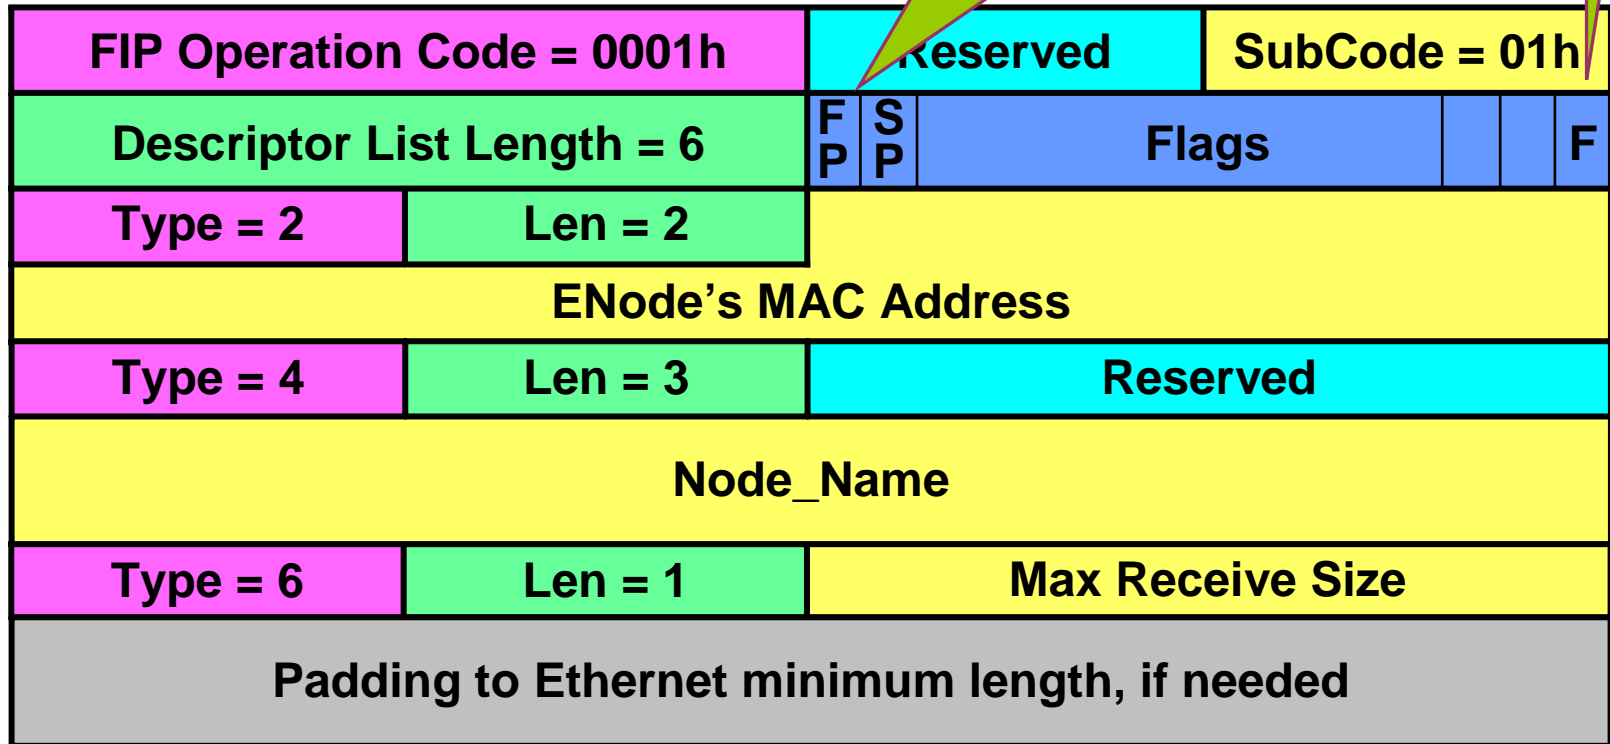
| FIP Operation Code = 0001h | | | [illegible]eserved | SubCode = 01h | | |
|---|---|---|---|---|---|---|
| Descriptor List Length = 6 | FP | SP | Flags | | | F |
| Type = 2 | Len = 2 | | | | | |
| ENode's MAC Address | | | | | | |
| Type = 4 | Len = 3 | Reserved | | | | |
| Node_Name | | | | | | |
| Type = 6 | Len = 1 | Max Receive Size | | | | |
| Padding to Ethernet minimum length, if needed | | | | | | |